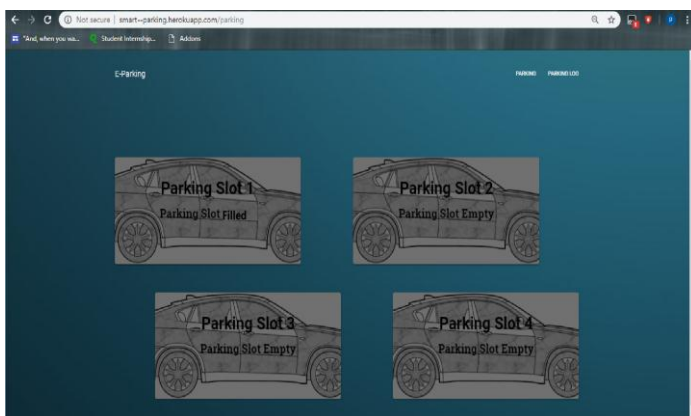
Not secure | smart--parking.herokuapp.com/parking

"And, when you wa... Student Internship... Addons

E-Parking

PARKING PARKING LOG

Parking Slot 1
Parking Slot Filled

Parking Slot 2
Parking Slot Empty

Parking Slot 3
Parking Slot Empty

Parking Slot 4
Parking Slot Empty